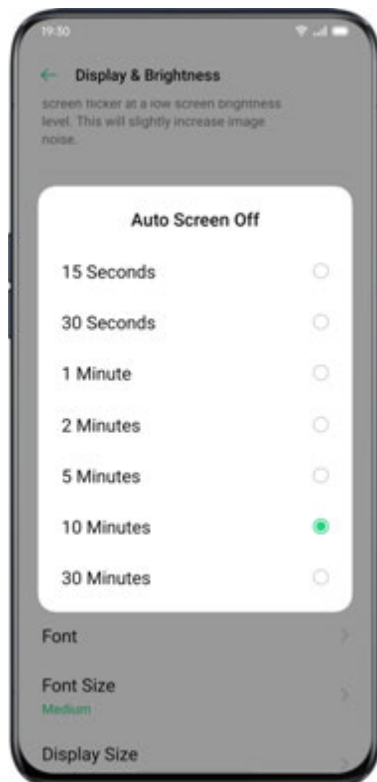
19:30

Display & Brightness

screen flicker at a low screen brightness level. This will slightly increase image noise.

Auto Screen Off

15 Seconds

30 Seconds

1 Minute

2 Minutes

5 Minutes

10 Minutes

30 Minutes

Font

Font Size
Medium

Display Size